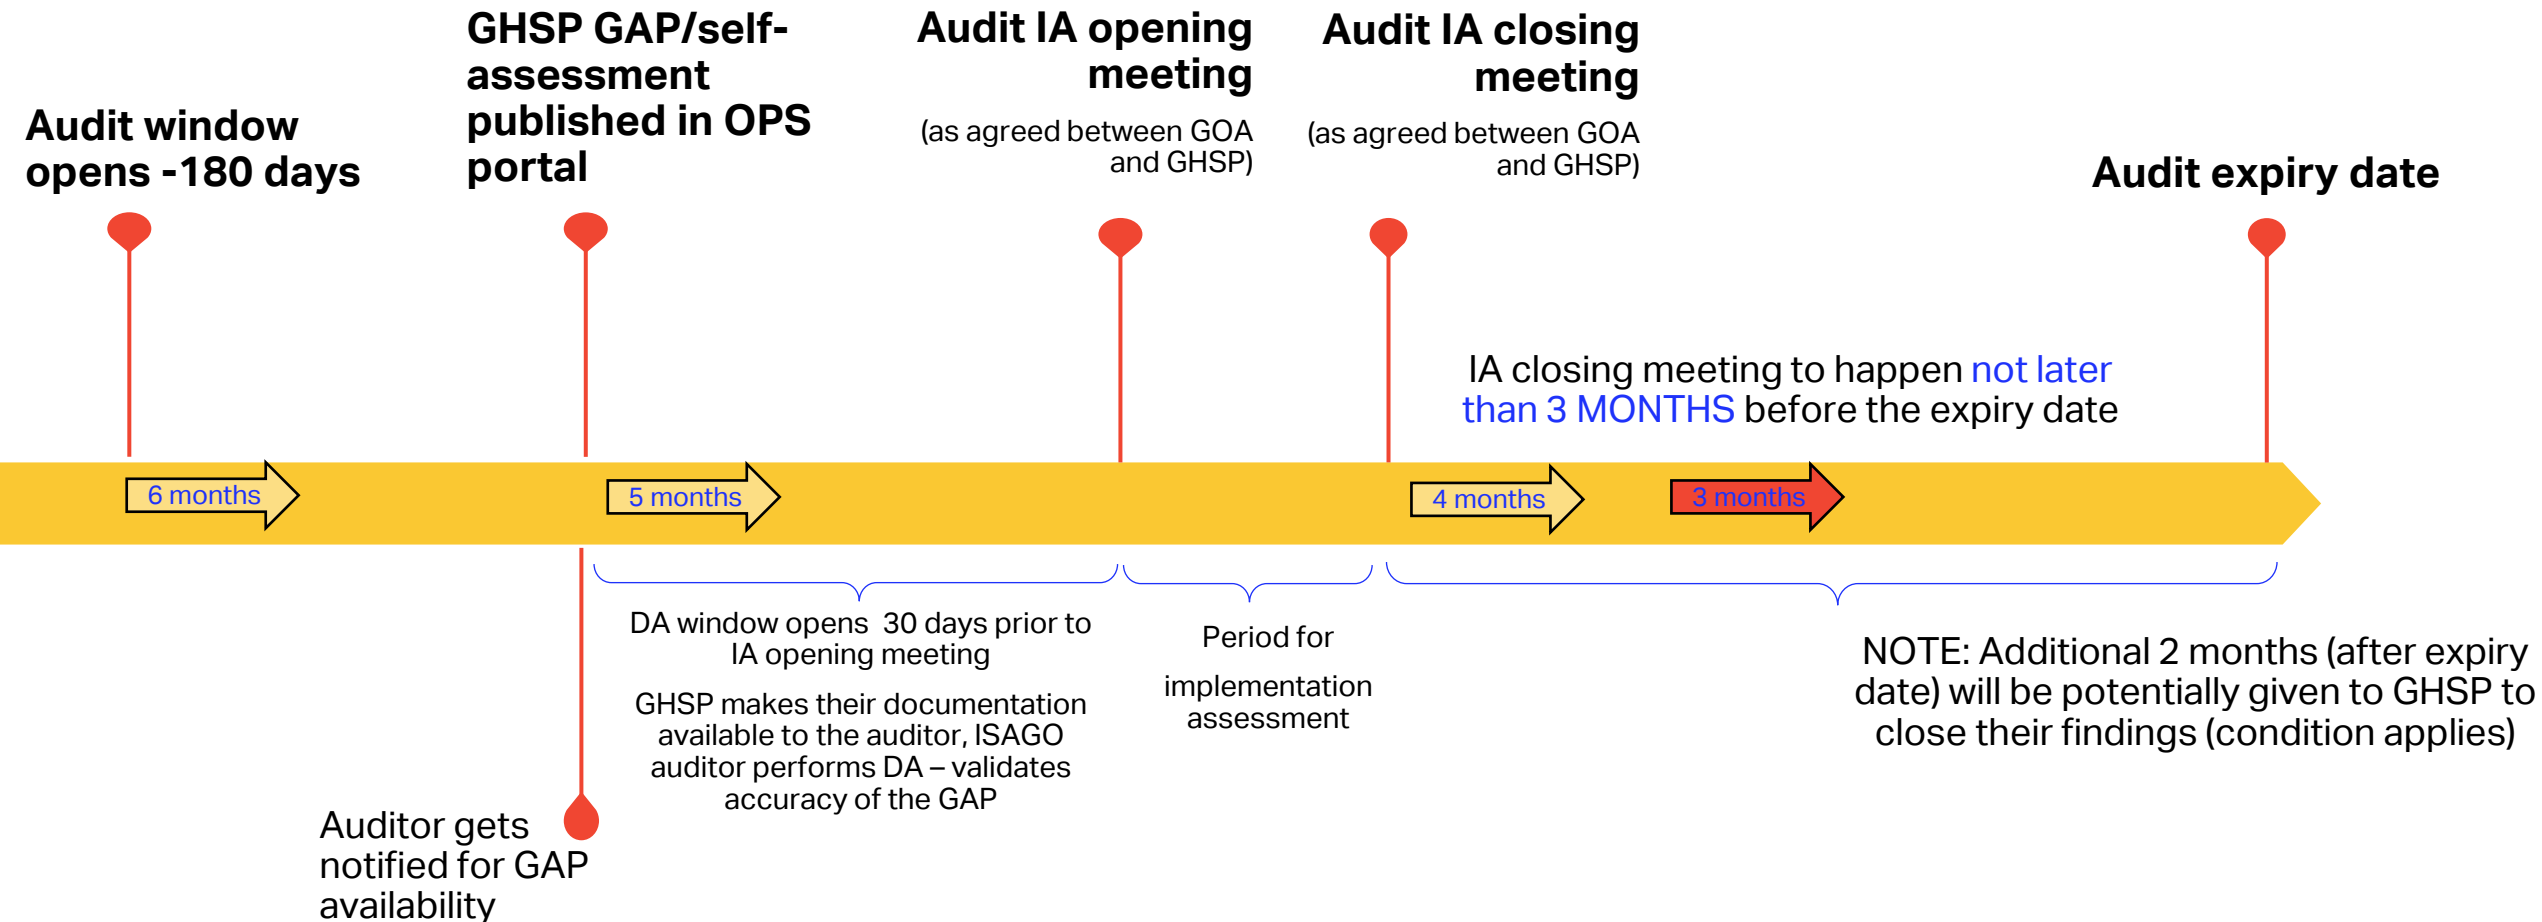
Audit window opens -180 days

GHSP GAP/self-assessment published in OPS portal

Audit IA opening meeting

(as agreed between GOA and GHSP)

Audit IA closing meeting

(as agreed between GOA and GHSP)

Audit expiry date

IA closing meeting to happen not later than 3 MONTHS before the expiry date

6 months

5 months

4 months

3 months

DA window opens 30 days prior to IA opening meeting

GHSP makes their documentation available to the auditor, ISAGO auditor performs DA – validates accuracy of the GAP

Period for

implementation assessment

NOTE: Additional 2 months (after expiry date) will be potentially given to GHSP to close their findings (condition applies)

Auditor gets notified for GAP availability